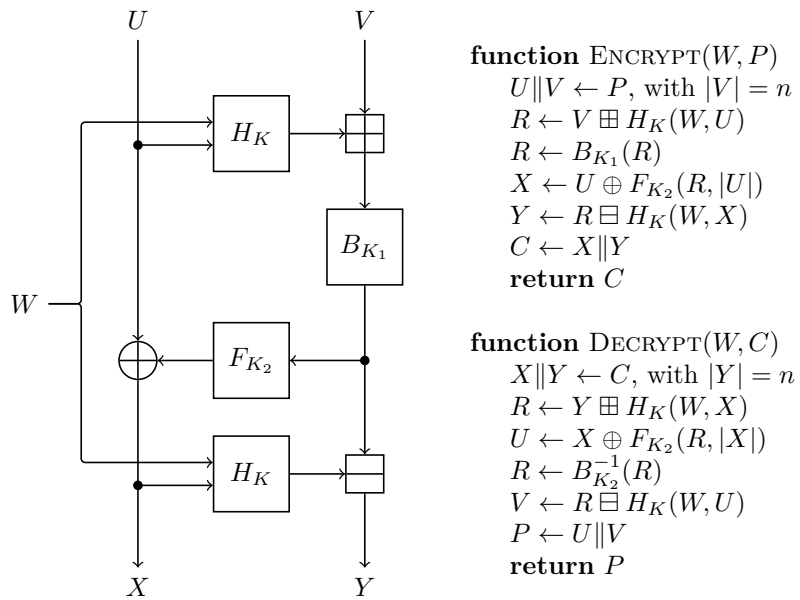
$U$ $V$

$H_K$

$B_{K_1}$

$W$

$F_{K_2}$

$H_K$

$X$ $Y$

**function** ENCRYPT$(W, P)$
$U \| V \leftarrow P$, with $|V| = n$
$R \leftarrow V \boxplus H_K(W, U)$
$R \leftarrow B_{K_1}(R)$
$X \leftarrow U \oplus F_{K_2}(R, |U|)$
$Y \leftarrow R \boxminus H_K(W, X)$
$C \leftarrow X \| Y$
**return** $C$

**function** DECRYPT$(W, C)$
$X \| Y \leftarrow C$, with $|Y| = n$
$R \leftarrow Y \boxplus H_K(W, X)$
$U \leftarrow X \oplus F_{K_2}(R, |X|)$
$R \leftarrow B_{K_2}^{-1}(R)$
$V \leftarrow R \boxminus H_K(W, U)$
$P \leftarrow U \| V$
**return** $P$